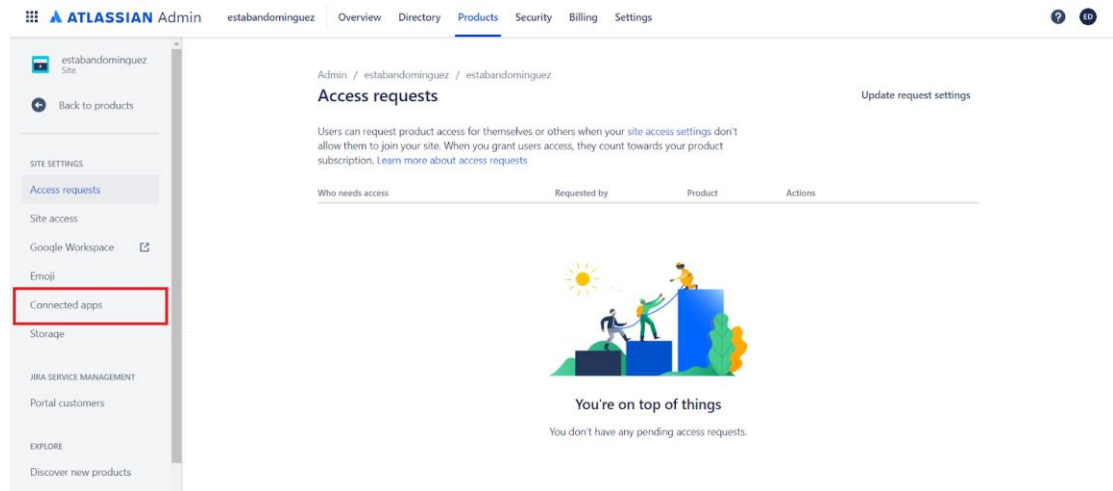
ATLASSIAN Admin estabandominguez Overview Directory Products Security Billing Settings

ED

estabandominguez
Site

Back to products

SITE SETTINGS

Access requests

Site access

Google Workspace

Emoji

Connected apps

Storage

JIRA SERVICE MANAGEMENT

Portal customers

EXPLORE

Discover new products

Admin / estabandominguez / estabandominguez

Access requests

Update request settings

Users can request product access for themselves or others when your site access settings don't allow them to join your site. When you grant users access, they count towards your product subscription. Learn more about access requests

| Who needs access | Requested by | Product | Actions |
|---|---|---|---|

You're on top of things

You don't have any pending access requests.